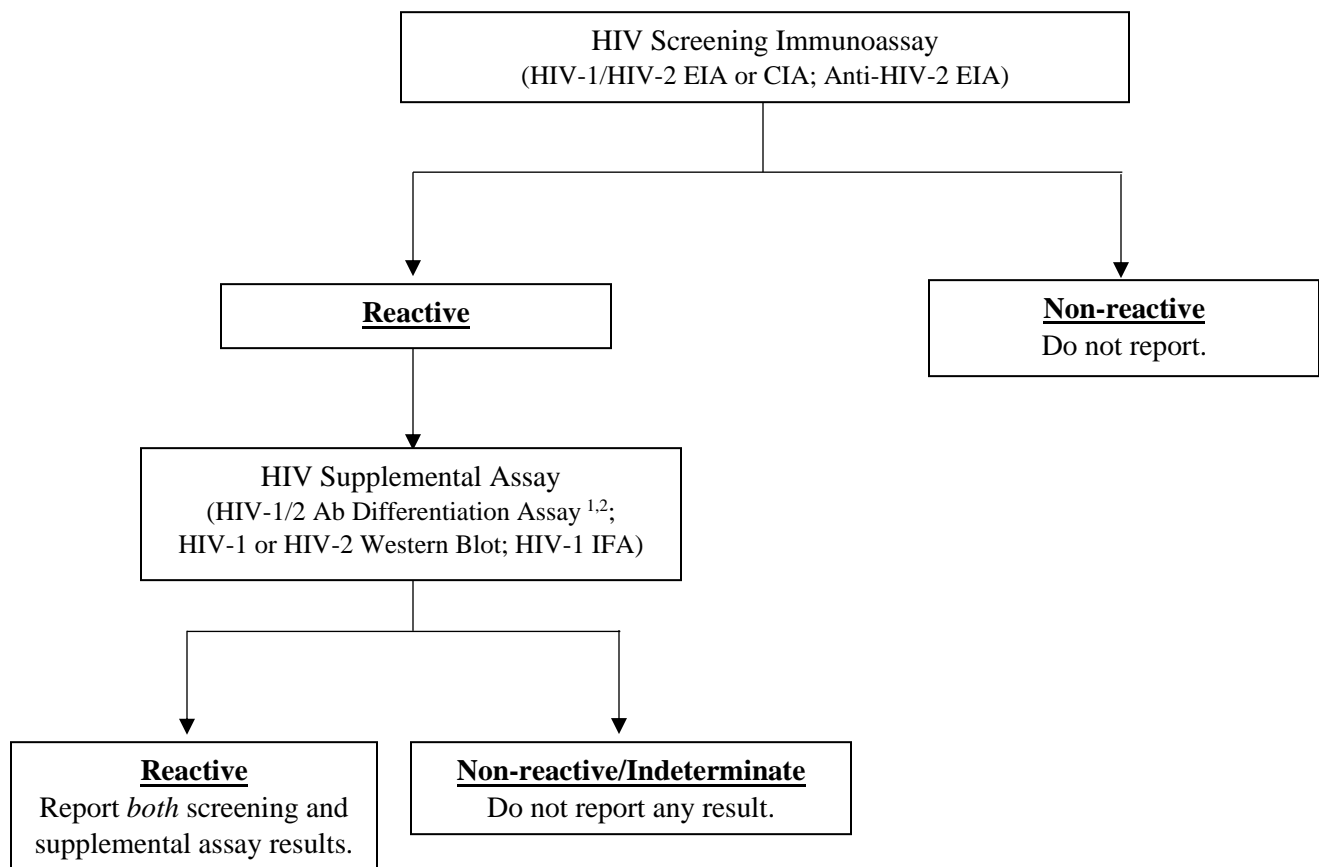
HIV Screening Immunoassay
(HIV-1/HIV-2 EIA or CIA; Anti-HIV-2 EIA)

Reactive

Non-reactive
Do not report.

HIV Supplemental Assay
(HIV-1/2 Ab Differentiation Assay $^{1,2}$;
HIV-1 or HIV-2 Western Blot; HIV-1 IFA)

Reactive
Report *both* screening and supplemental assay results.

Non-reactive/Indeterminate
Do not report any result.